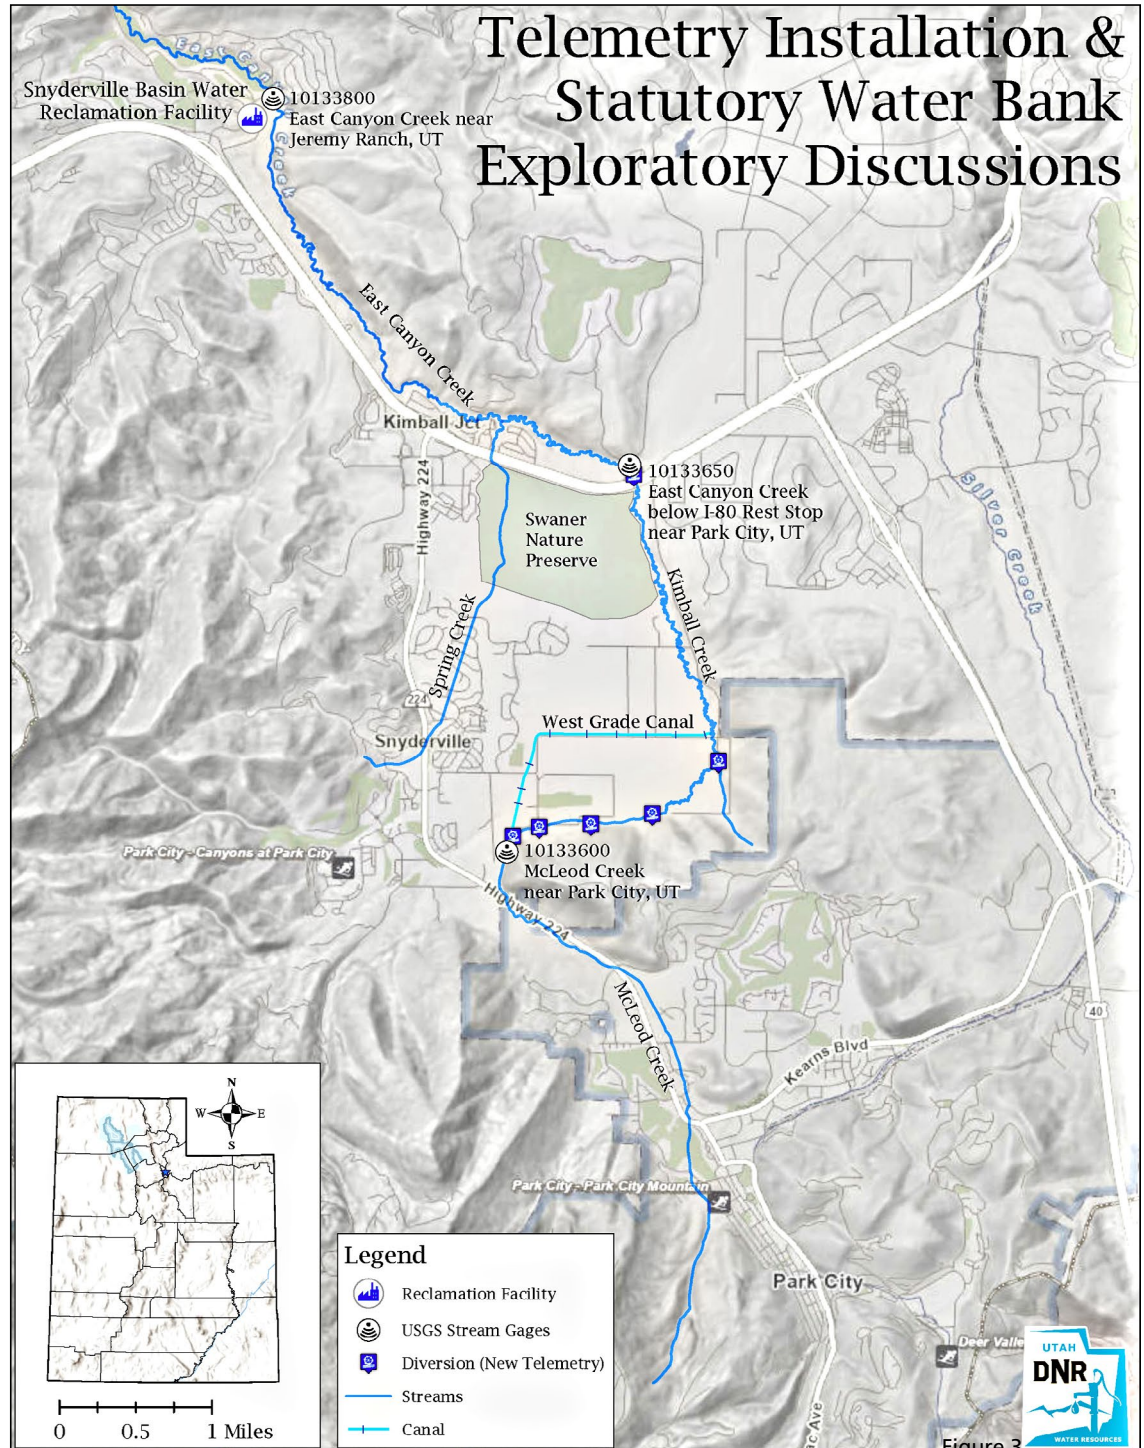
Telemetry Installation & Statutory Water Bank Exploratory Discussions

East Canyon Creek

Snyderville Basin Water Reclamation Facility

10133800 East Canyon Creek near Jeremy Ranch, UT

East Canyon Creek

Kimball Jct

10133650 East Canyon Creek below I-80 Rest Stop near Park City, UT

Silver Creek

Highway 224

Swaner Nature Preserve

Spring Creek

Kimball Creek

224

West Grade Canal

Snyderville

Park City - Canyons at Park City

10133600 McLeod Creek near Park City, UT

Highway 224

McLeod Creek

40

Kearns Blvd

Park City - Park City Mountain

Park City

Deer Valle

Ave

N
W E
S

0 0.5 1 Miles

Legend
Reclamation Facility
USGS Stream Gages
Diversion (New Telemetry)
Streams
Canal

UTAH DNR WATER RESOURCES

Figure 3